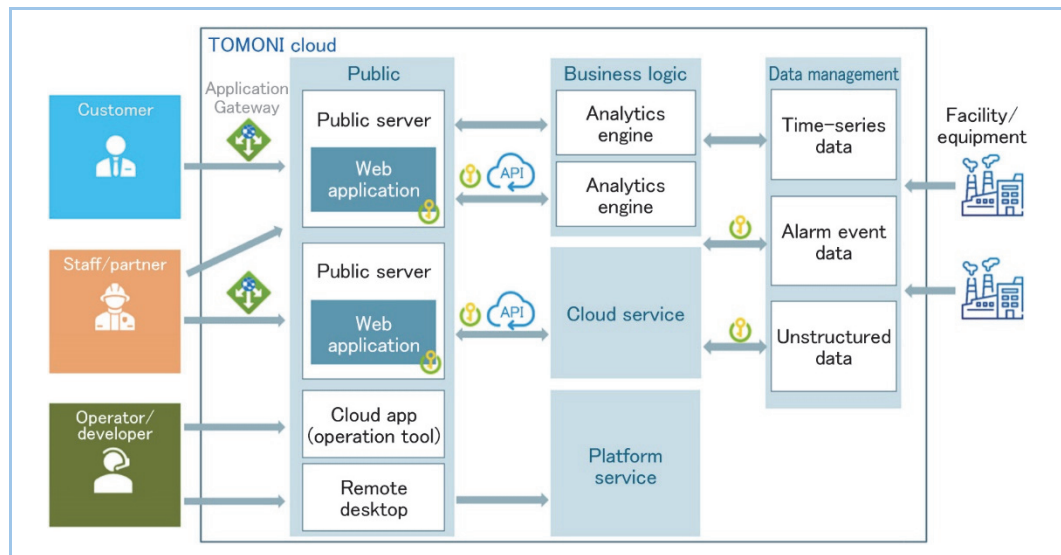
TOMONI cloud

Customer

Staff/partner

Operator/ developer

Application Gateway

Public

Public server

Web application

Public server

Web application

Cloud app (operation tool)

Remote desktop

API

API

Business logic

Analytics engine

Analytics engine

Cloud service

Platform service

Data management

Time-series data

Alarm event data

Unstructured data

Facility/ equipment